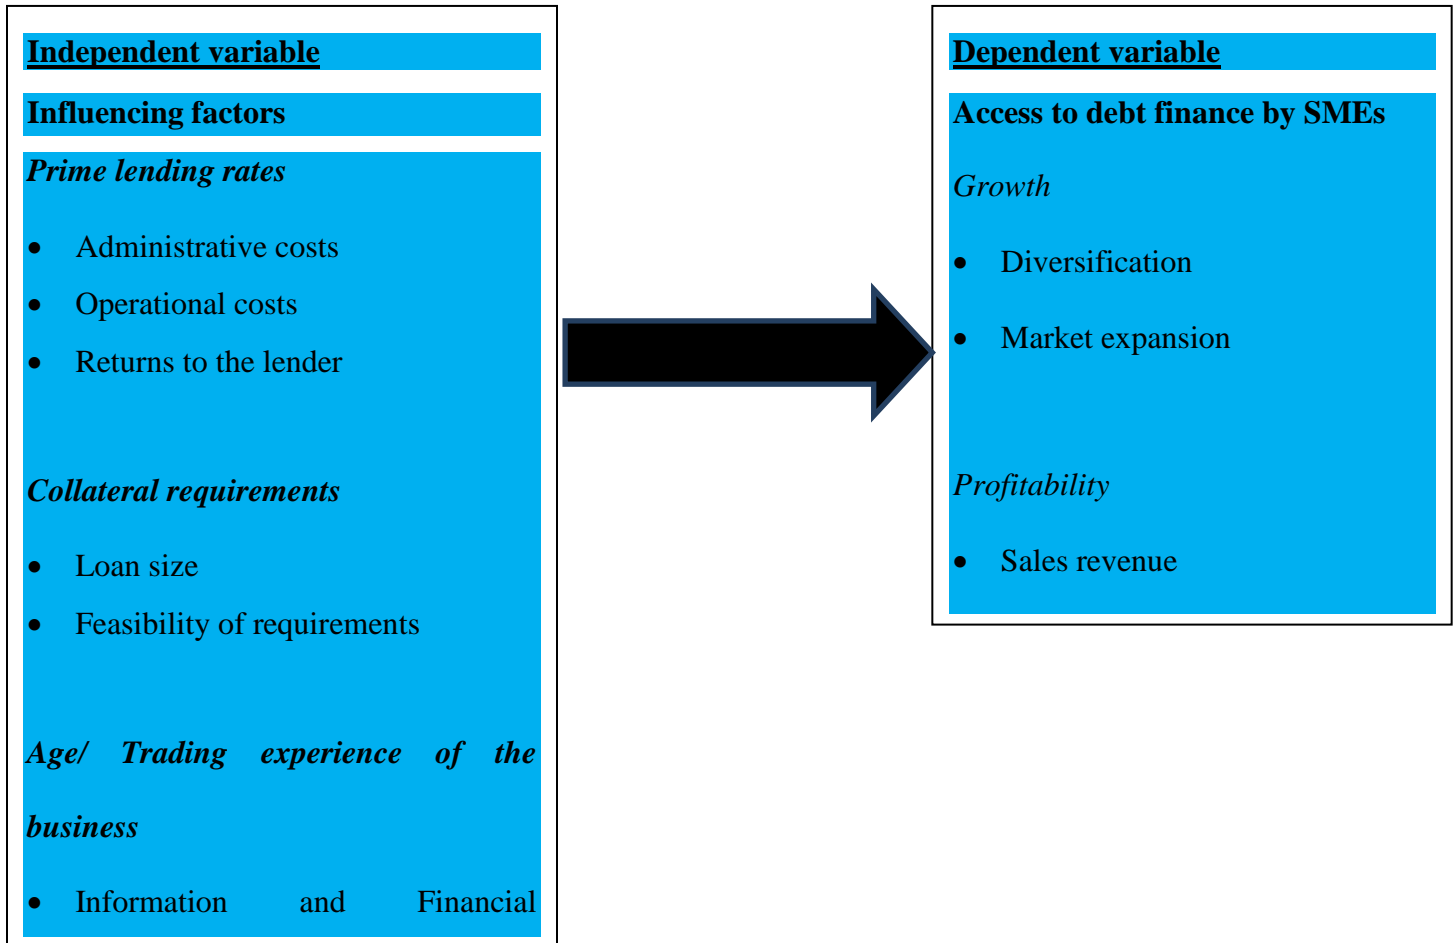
Independent variable

Influencing factors

Prime lending rates

- Administrative costs
- Operational costs
- Returns to the lender

Collateral requirements

- Loan size
- Feasibility of requirements

Age/ Trading experience of the business

- Information and Financial

Dependent variable

Access to debt finance by SMEs

Growth

- Diversification
- Market expansion

Profitability

- Sales revenue